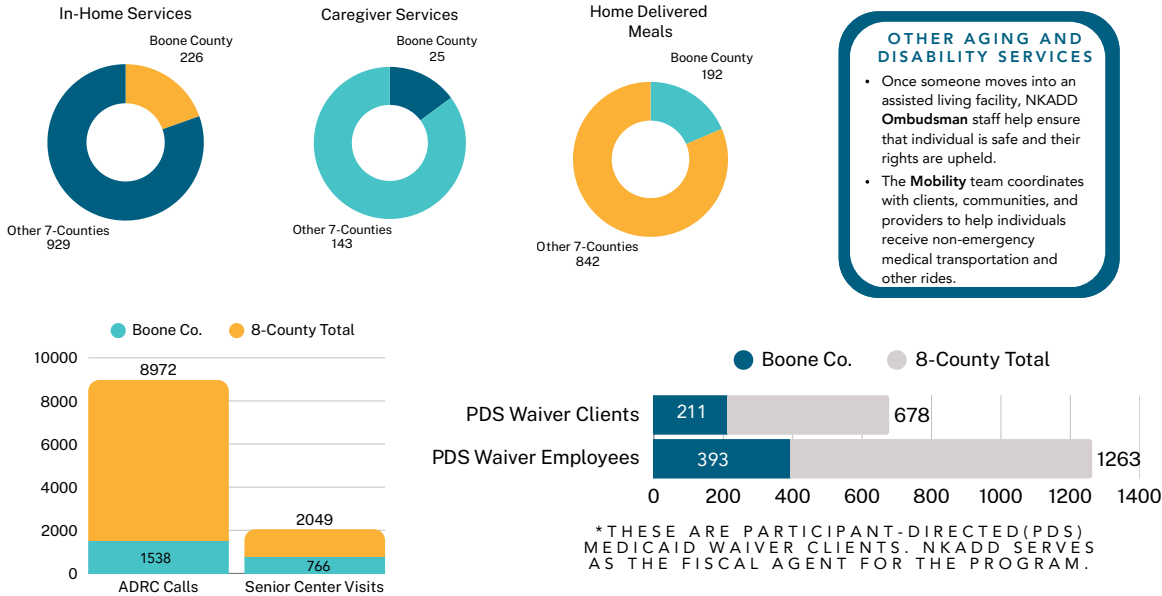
In-Home Services

Boone County
226

Other 7-Counties
929

Caregiver Services

Boone County
25

Other 7-Counties
143

Home Delivered Meals

Boone County
192

Other 7-Counties
842

OTHER AGING AND DISABILITY SERVICES

- Once someone moves into an assisted living facility, NKADD **Ombudsman** staff help ensure that individual is safe and their rights are upheld.
- The **Mobility** team coordinates with clients, communities, and providers to help individuals receive non-emergency medical transportation and other rides.

Boone Co. 8-County Total

10000
8000
6000
4000
2000
0

8972
1538
ADRC Calls

2049
766
Senior Center Visits

Boone Co. 8-County Total

PDS Waiver Clients 211 678

PDS Waiver Employees 393 1263

0 200 400 600 800 1000 1200 1400

*THESE ARE PARTICIPANT-DIRECTED(PDS) MEDICAID WAIVER CLIENTS. NKADD SERVES AS THE FISCAL AGENT FOR THE PROGRAM.